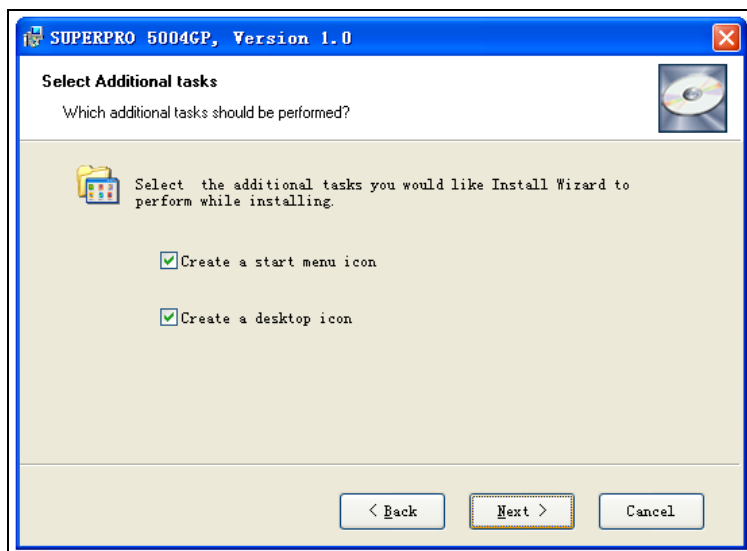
SUPERPRO 5004GP, Version 1.0

Select Additional tasks

Which additional tasks should be performed?

Select the additional tasks you would like Install Wizard to perform while installing.

Create a start menu icon

Create a desktop icon

< Back

Next >

Cancel